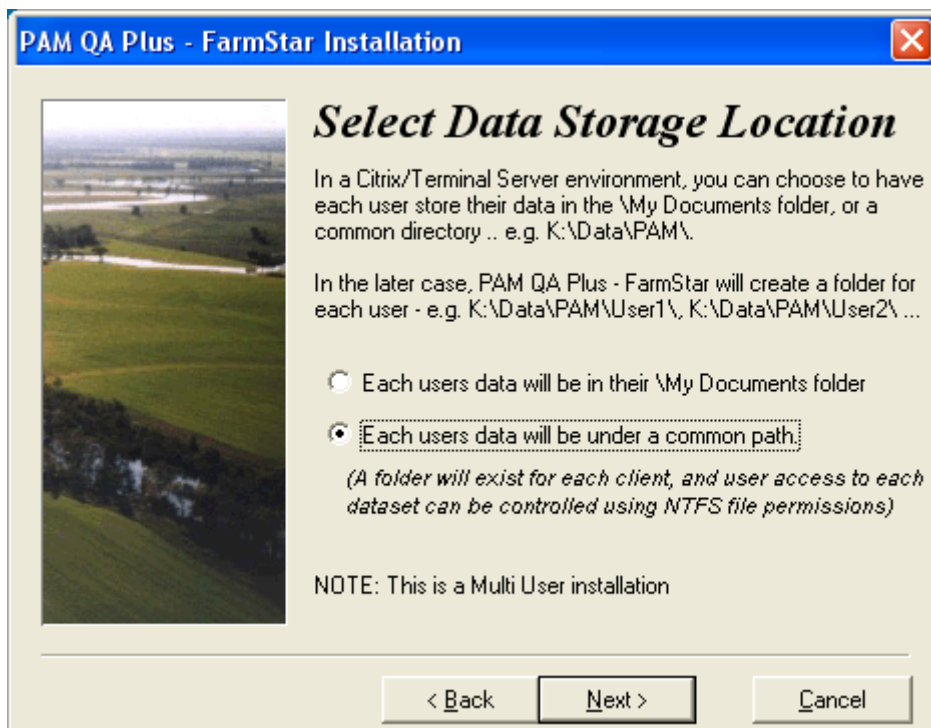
PAM QA Plus - FarmStar Installation

Select Data Storage Location

In a Citrix/Terminal Server environment, you can choose to have each user store their data in the \My Documents folder, or a common directory .. e.g. K:\Data\PAM\.

In the later case, PAM QA Plus - FarmStar will create a folder for each user - e.g. K:\Data\PAM\User1\, K:\Data\PAM\User2\ ...

Each users data will be in their \My Documents folder

Each users data will be under a common path.

(A folder will exist for each client, and user access to each dataset can be controlled using NTFS file permissions)

NOTE: This is a Multi User installation

< Back

Next >

Cancel